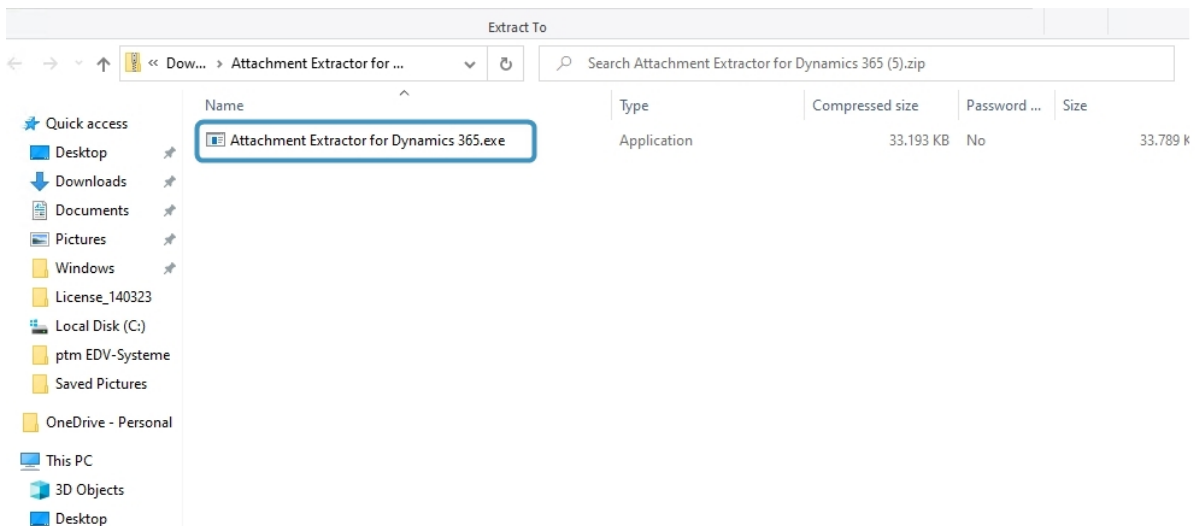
Extract To

« Dow... › Attachment Extractor for ...

Search Attachment Extractor for Dynamics 365 (5).zip

Quick access
Desktop
Downloads
Documents
Pictures
Windows
License_140323
Local Disk (C:)
ptm EDV-Systeme
Saved Pictures
OneDrive - Personal
This PC
3D Objects
Desktop

| Name | Type | Compressed size | Password ... | Size |
|---|---|---|---|---|
| Attachment Extractor for Dynamics 365.exe | Application | 33.193 KB | No | 33.789 K |